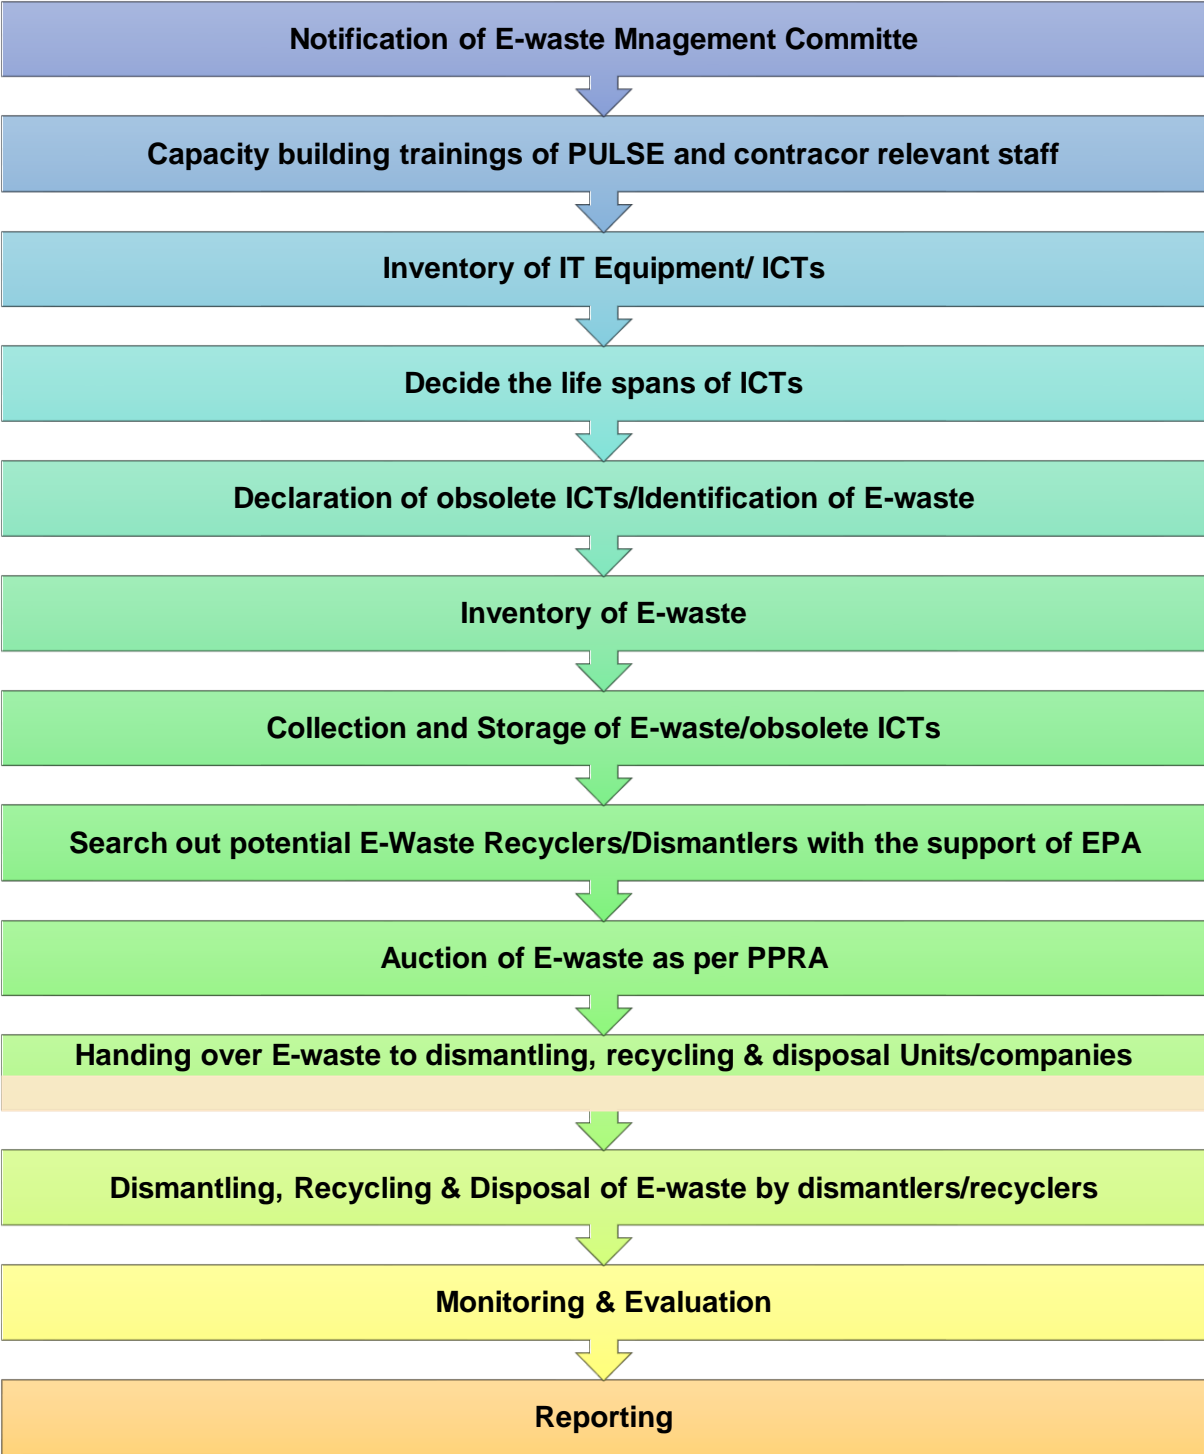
Notification of E-waste Mnagement Committe

Capacity building trainings of PULSE and contracor relevant staff

Inventory of IT Equipment/ ICTs

Decide the life spans of ICTs

Declaration of obsolete ICTs/Identification of E-waste

Inventory of E-waste

Collection and Storage of E-waste/obsolete ICTs

Search out potential E-Waste Recyclers/Dismantlers with the support of EPA

Auction of E-waste as per PPRA

Handing over E-waste to dismantling, recycling & disposal Units/companies

Dismantling, Recycling & Disposal of E-waste by dismantlers/recyclers

Monitoring & Evaluation

Reporting